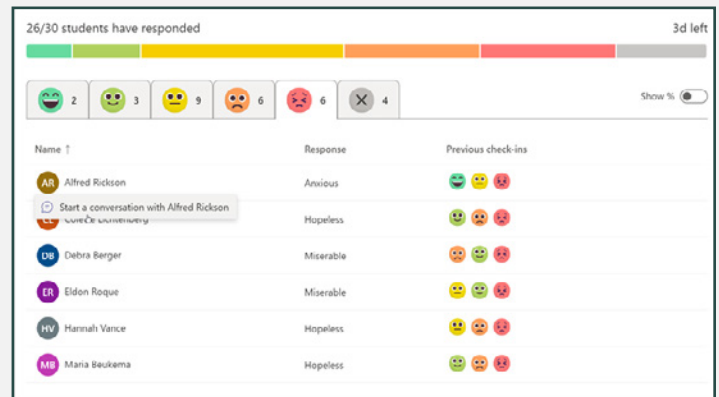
26/30 students have responded

3d left

2 3 9 6 6 4

Show %

| Name ↑ | Response | Previous check-ins |
|---|---|---|
| AR Alfred Rickson | Anxious | |
| CL Colette Lichtenberg | Hopeless | |
| DB Debra Berger | Miserable | |
| ER Eldon Roque | Miserable | |
| HV Hannah Vance | Hopeless | |
| MB Maria Beukema | Hopeless | |

Start a conversation with Alfred Rickson